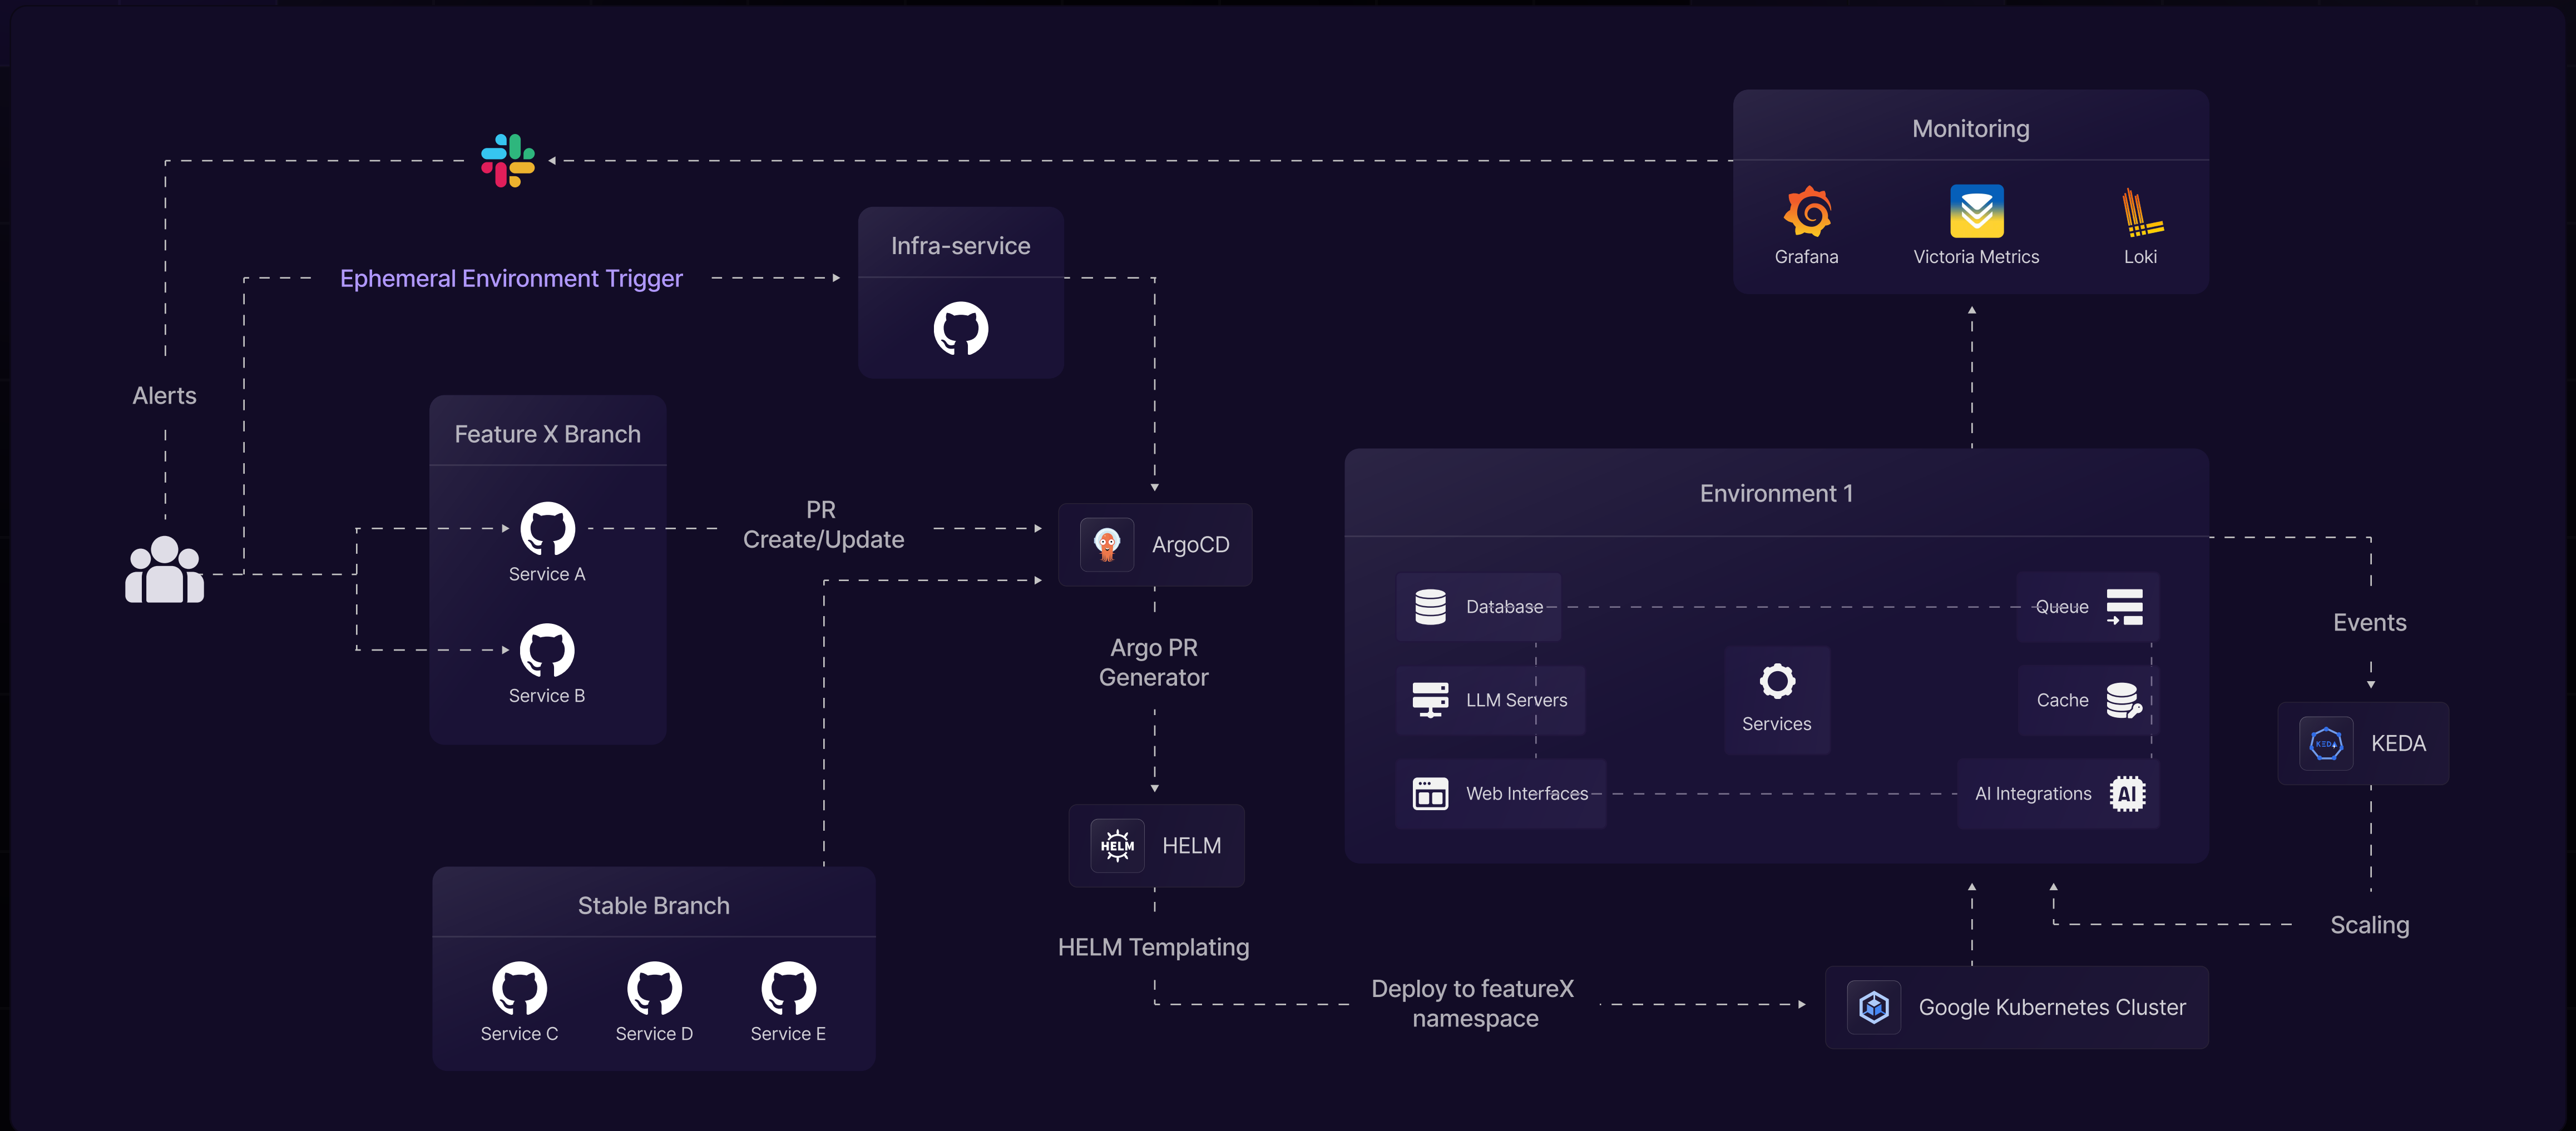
Monitoring

Grafana

Victoria Metrics

Loki

Infra-service

Ephemeral Environment Trigger

Alerts

Feature X Branch

Service A

Service B

PR Create/Update

ArgoCD

Argo PR Generator

HELM

HELM Templating

Environment 1

Database

Queue

LLM Servers

Services

Cache

Web Interfaces

AI Integrations

Events

KEDA

Scaling

Stable Branch

Service C

Service D

Service E

Deploy to featureX namespace

Google Kubernetes Cluster